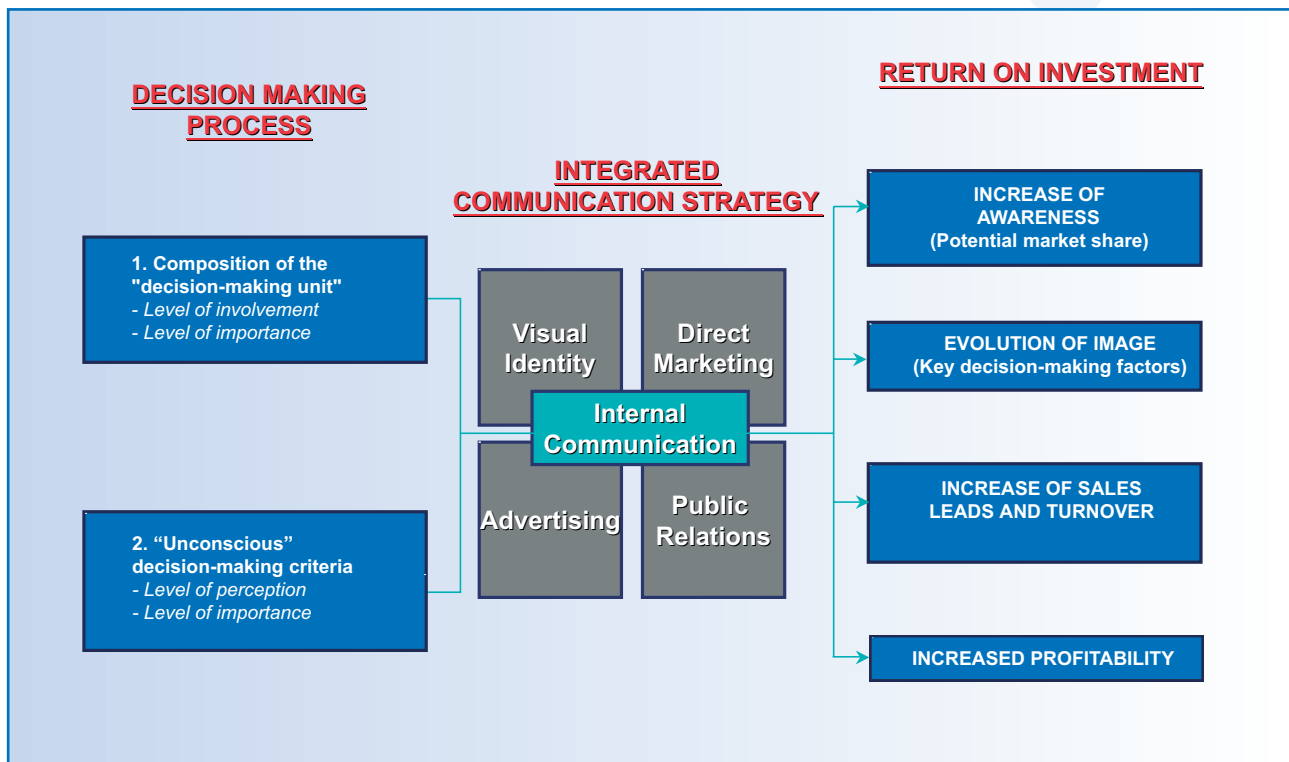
DECISION MAKING PROCESS

INTEGRATED COMMUNICATION STRATEGY

RETURN ON INVESTMENT

1. Composition of the "decision-making unit"
- Level of involvement
- Level of importance

2. “Unconscious” decision-making criteria
- Level of perception
- Level of importance

Visual Identity

Direct Marketing

Internal Communication

Advertising

Public Relations

INCREASE OF AWARENESS
(Potential market share)

EVOLUTION OF IMAGE
(Key decision-making factors)

INCREASE OF SALES LEADS AND TURNOVER

INCREASED PROFITABILITY